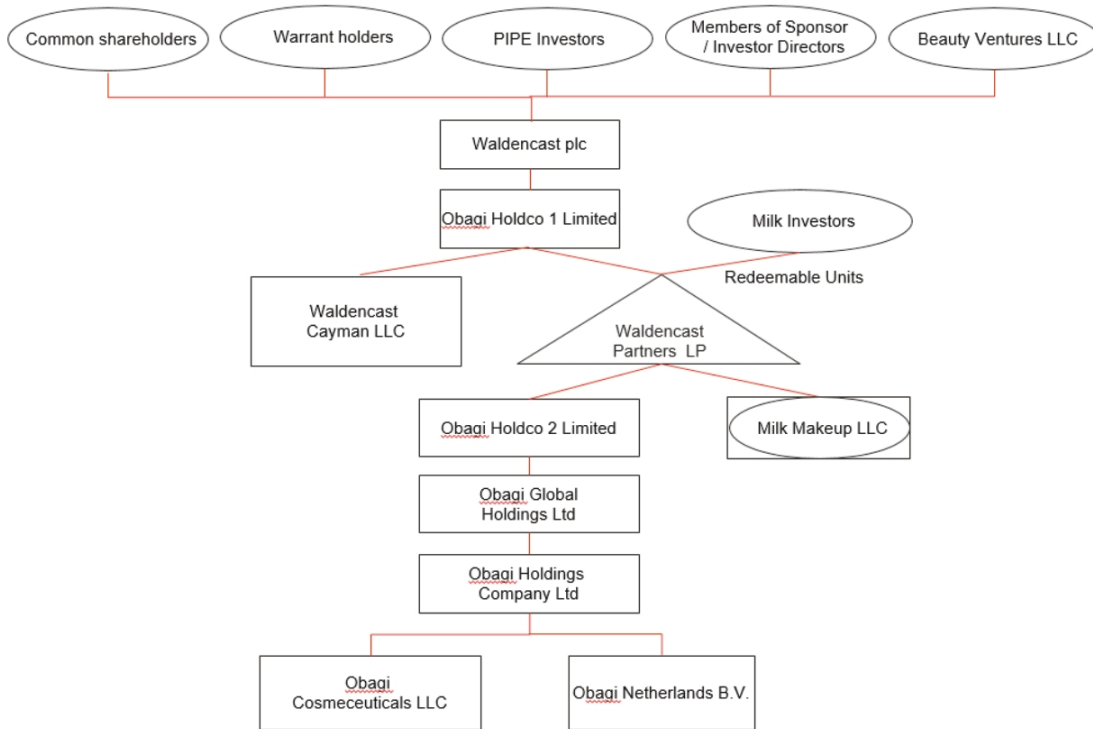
Common shareholders

Warrant holders

PIPE Investors

Members of Sponsor / Investor Directors

Beauty Ventures LLC

Waldencast plc

Obagi Holdco 1 Limited

Milk Investors

Redeemable Units

Waldencast Cayman LLC

Waldencast Partners LP

Obagi Holdco 2 Limited

Milk Makeup LLC

Obagi Global Holdings Ltd

Obagi Holdings Company Ltd

Obagi Cosmeceuticals LLC

Obagi Netherlands B.V.